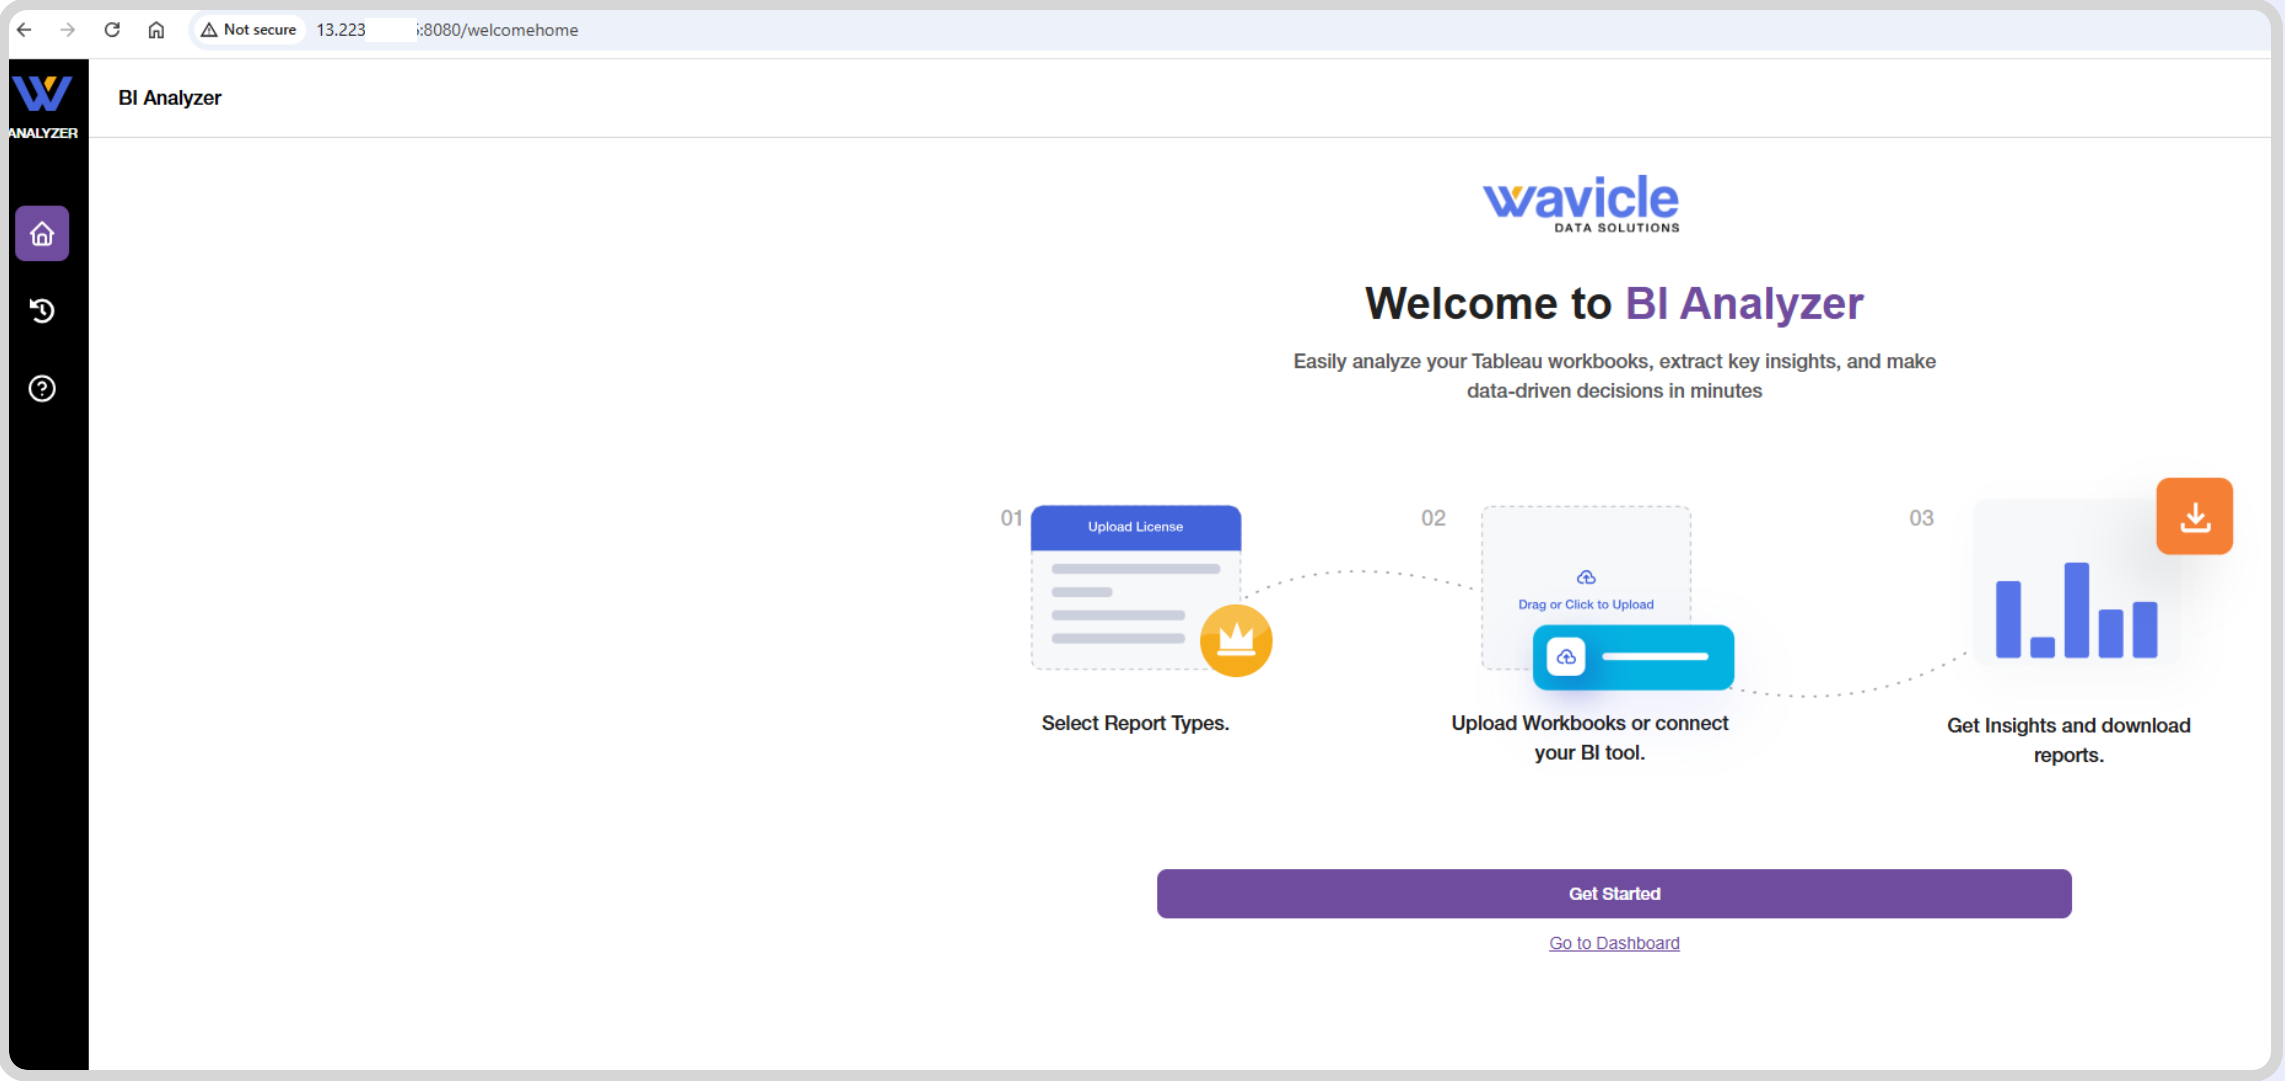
Not secure 13.223 :8080/welcomehome

ANALYZER

BI Analyzer

wavicle
DATA SOLUTIONS

Welcome to BI Analyzer

Easily analyze your Tableau workbooks, extract key insights, and make data-driven decisions in minutes

01
Upload License

Select Report Types.

02
Drag or Click to Upload

Upload Workbooks or connect your BI tool.

03

Get Insights and download reports.

Get Started

Go to Dashboard